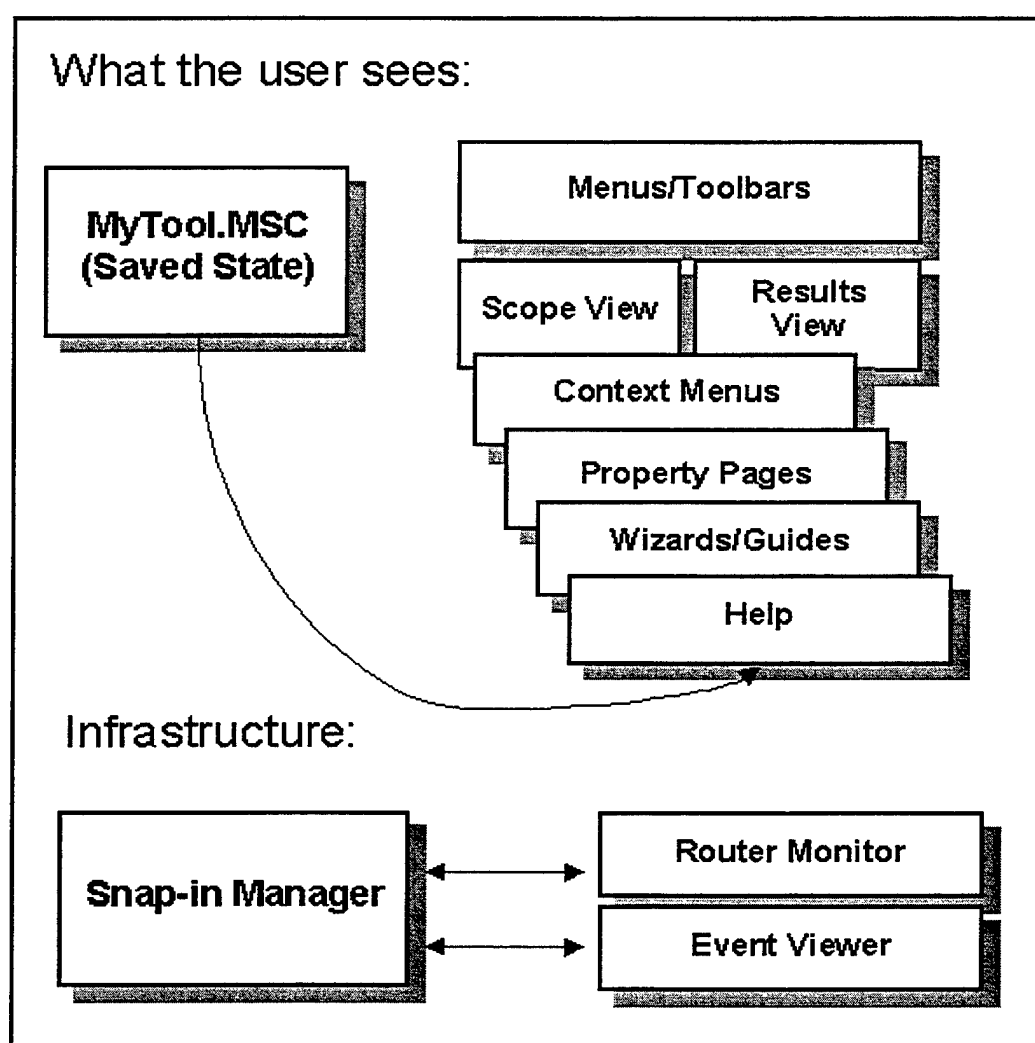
What the user sees:

MyTool.MSC (Saved State)

Menus/Toolbars

Scope View

Results View

Context Menus

Property Pages

Wizards/Guides

Help

Infrastructure:

Snap-in Manager

Router Monitor

Event Viewer